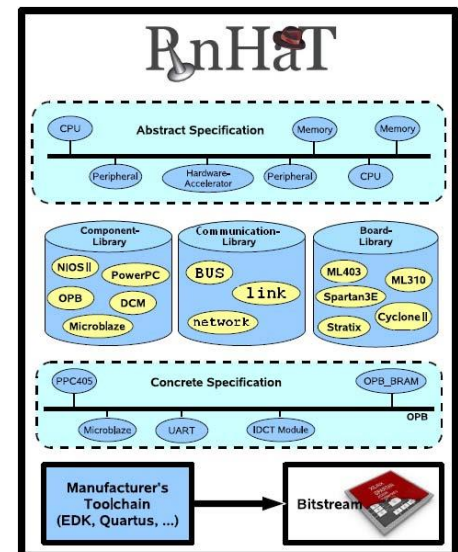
RnHaT

CPU
Abstract Specification
Memory
Memory
Peripheral
Hardware-Accelerator
Peripheral
CPU

Component-Library
NIOS II
PowerPC
OPB
DCM
Microblaze

Communication-Library
BUS
link
network

Board-Library
ML403
ML310
Spartan3E
Stratix
Cyclone II

PPC405
Concrete Specification
OPB_BRAM
OPB
Microblaze
UART
IDCT Module

Manufacturer's Toolchain (EDK, Quartus, ...)

Bitstream